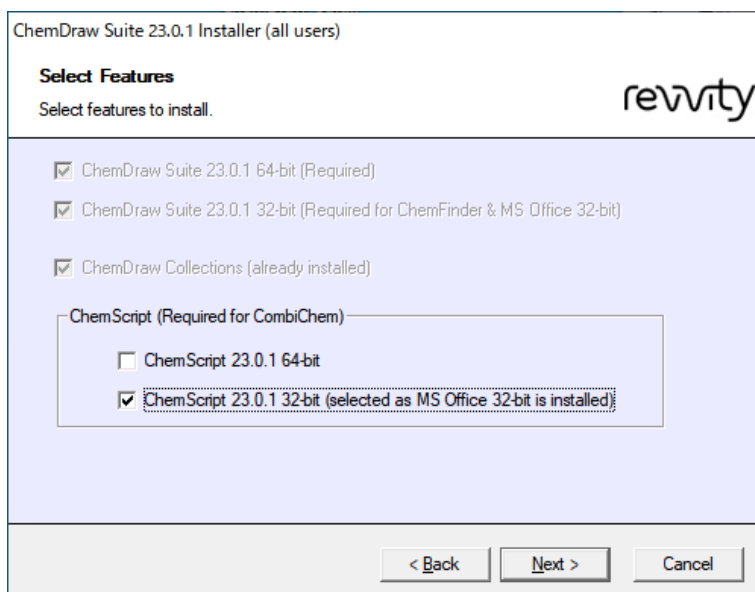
ChemDraw Suite 23.0.1 Installer (all users)

Select Features

Select features to install.

revvity

☑ ChemDraw Suite 23.0.1 64-bit (Required)

☑ ChemDraw Suite 23.0.1 32-bit (Required for ChemFinder & MS Office 32-bit)

☑ ChemDraw Collections (already installed)

ChemScript (Required for CombiChem)

☐ ChemScript 23.0.1 64-bit

☑ ChemScript 23.0.1 32-bit (selected as MS Office 32-bit is installed)

< Back

Next >

Cancel